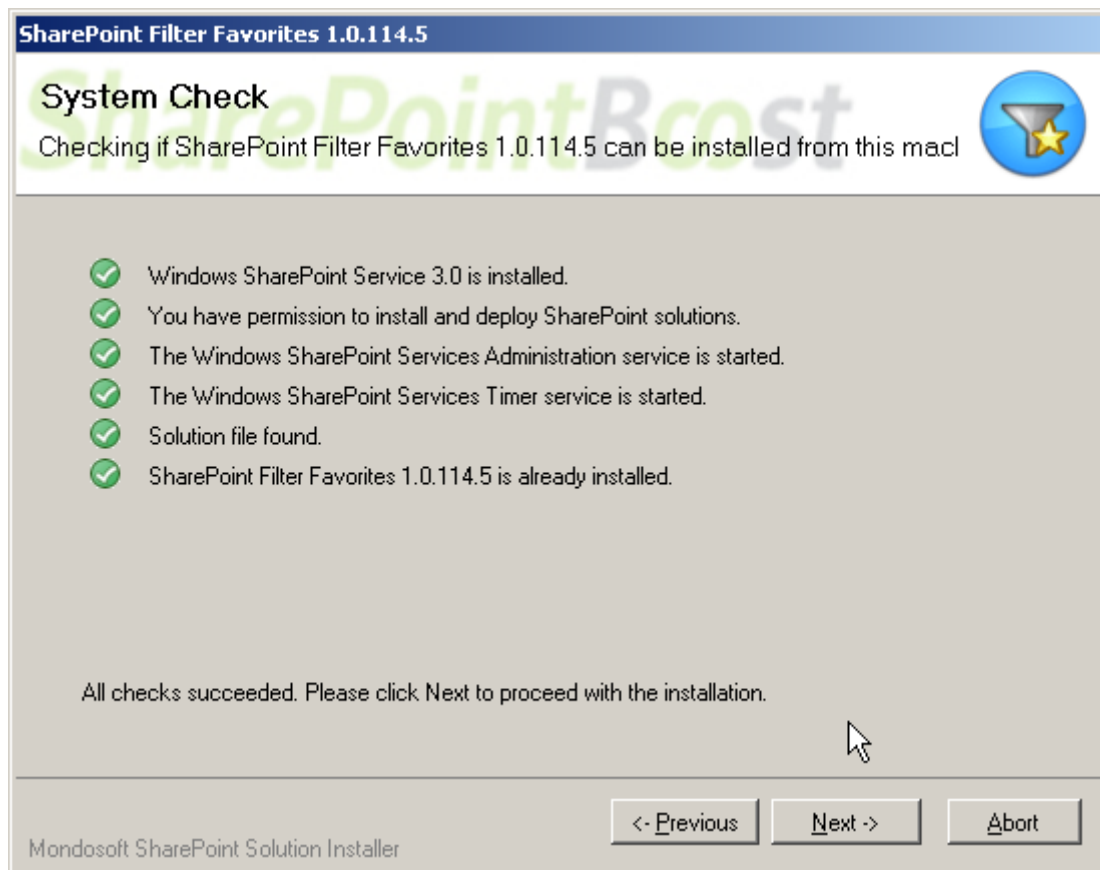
SharePoint Filter Favorites 1.0.114.5

SharePointBoost

System Check

Checking if SharePoint Filter Favorites 1.0.114.5 can be installed from this macl

Windows SharePoint Service 3.0 is installed.

You have permission to install and deploy SharePoint solutions.

The Windows SharePoint Services Administration service is started.

The Windows SharePoint Services Timer service is started.

Solution file found.

SharePoint Filter Favorites 1.0.114.5 is already installed.

All checks succeeded. Please click Next to proceed with the installation.

<- Previous

Next ->

Abort

Mondosoft SharePoint Solution Installer